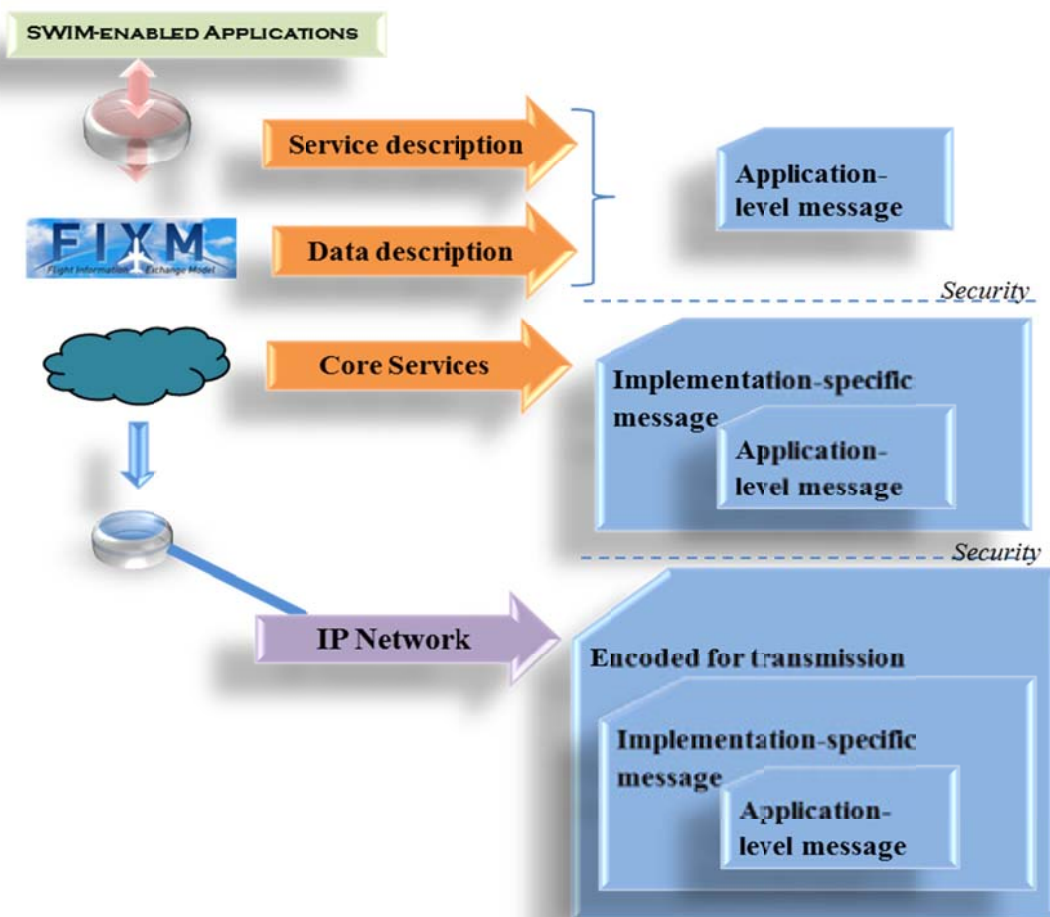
SWIM-enabled Applications

Service description

Data description

FIXM
Flight Information Exchange Model

Application-level message

Security

Core Services

Implementation-specific message

Application-level message

Security

IP Network

Encoded for transmission

Implementation-specific message

Application-level message